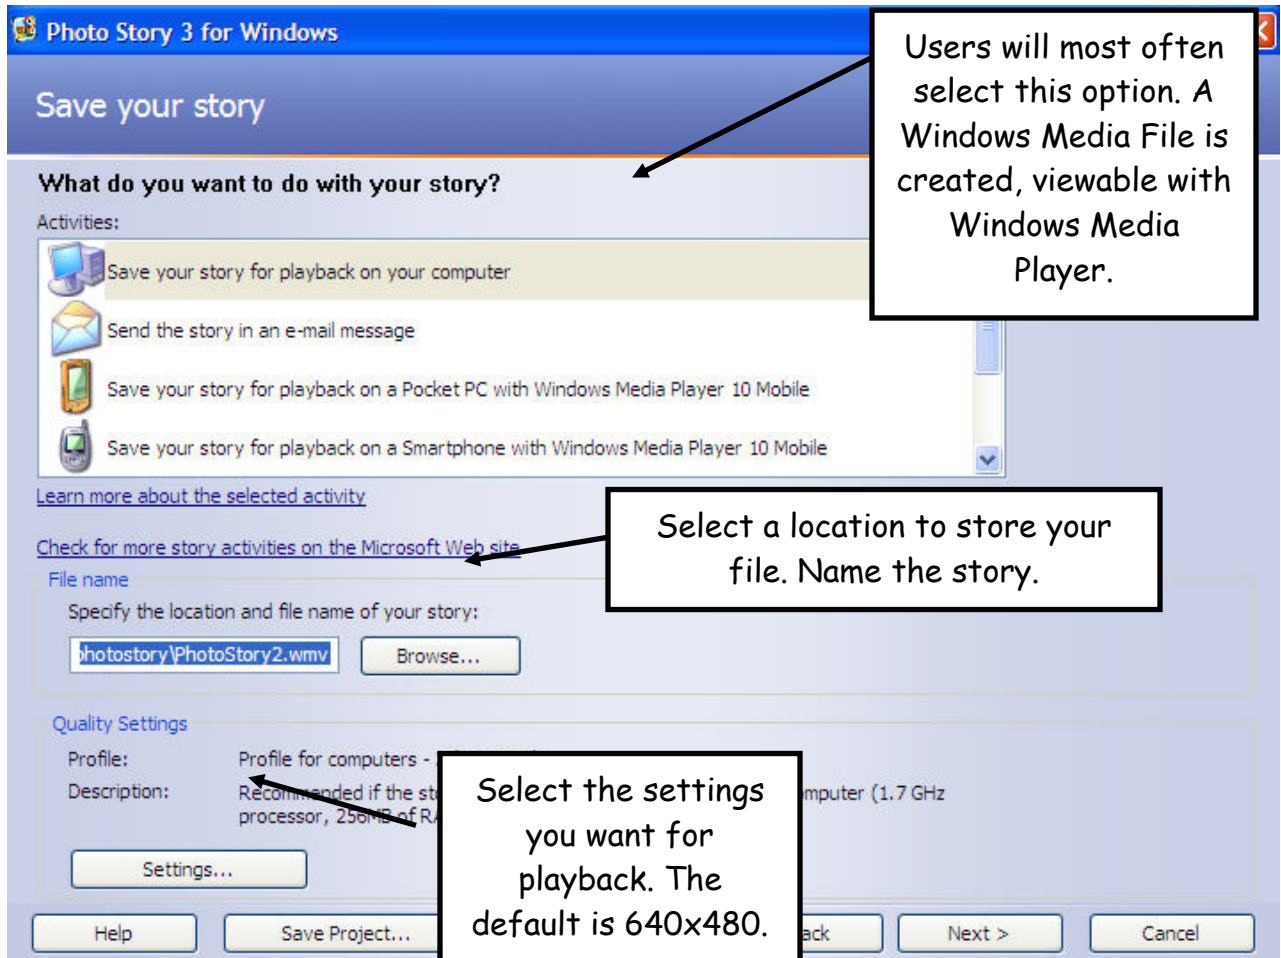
Photo Story 3 for Windows

Save your story

What do you want to do with your story?

Activities:

Save your story for playback on your computer

Send the story in an e-mail message

Save your story for playback on a Pocket PC with Windows Media Player 10 Mobile

Save your story for playback on a Smartphone with Windows Media Player 10 Mobile

Learn more about the selected activity

Check for more story activities on the Microsoft Web site

File name

Specify the location and file name of your story:

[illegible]hotostory\PhotoStory2.wmv

Browse...

Quality Settings

Profile: Profile for computers - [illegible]

Description: Recommended if the st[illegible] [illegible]mputer (1.7 GHz processor, 256MB of R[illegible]

Settings...

Help

Save Project...

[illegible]ack

Next >

Cancel

Users will most often select this option. A Windows Media File is created, viewable with Windows Media Player.

Select a location to store your file. Name the story.

Select the settings you want for playback. The default is 640x480.